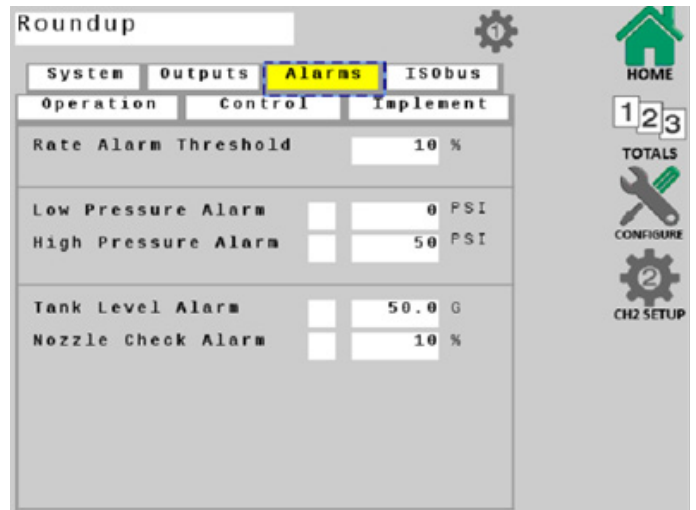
Roundup

System | Outputs | Alarms | ISObus

Operation | Control | Implement

Rate Alarm Threshold 10 %

Low Pressure Alarm 0 PSI

High Pressure Alarm 50 PSI

Tank Level Alarm 50.0 G

Nozzle Check Alarm 10 %

HOME

123

TOTALS

CONFIGURE

2

CH2 SETUP